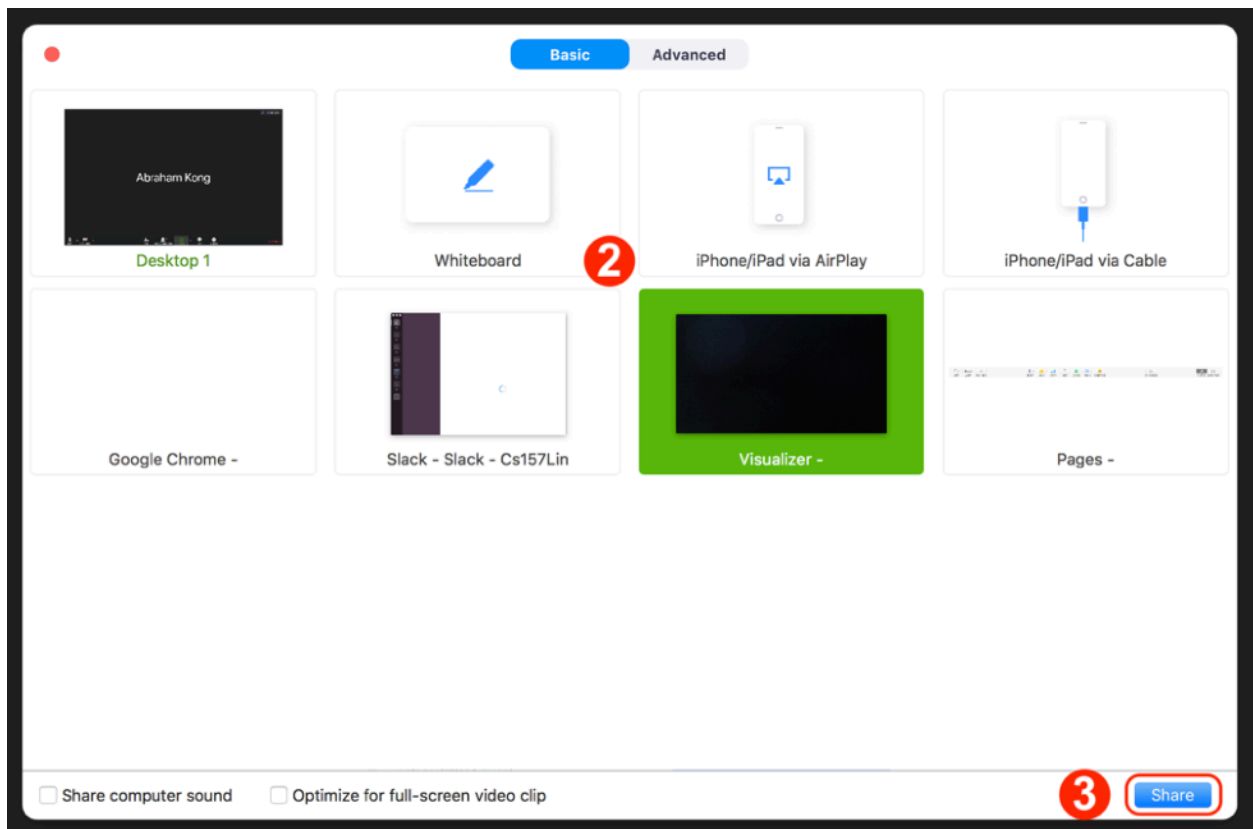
Basic Advanced

Abraham Kong

Desktop 1

Whiteboard

2

iPhone/iPad via AirPlay

iPhone/iPad via Cable

Google Chrome -

Slack - Slack - Cs157Lin

Visualizer -

Pages -

Share computer sound

Optimize for full-screen video clip

3

Share